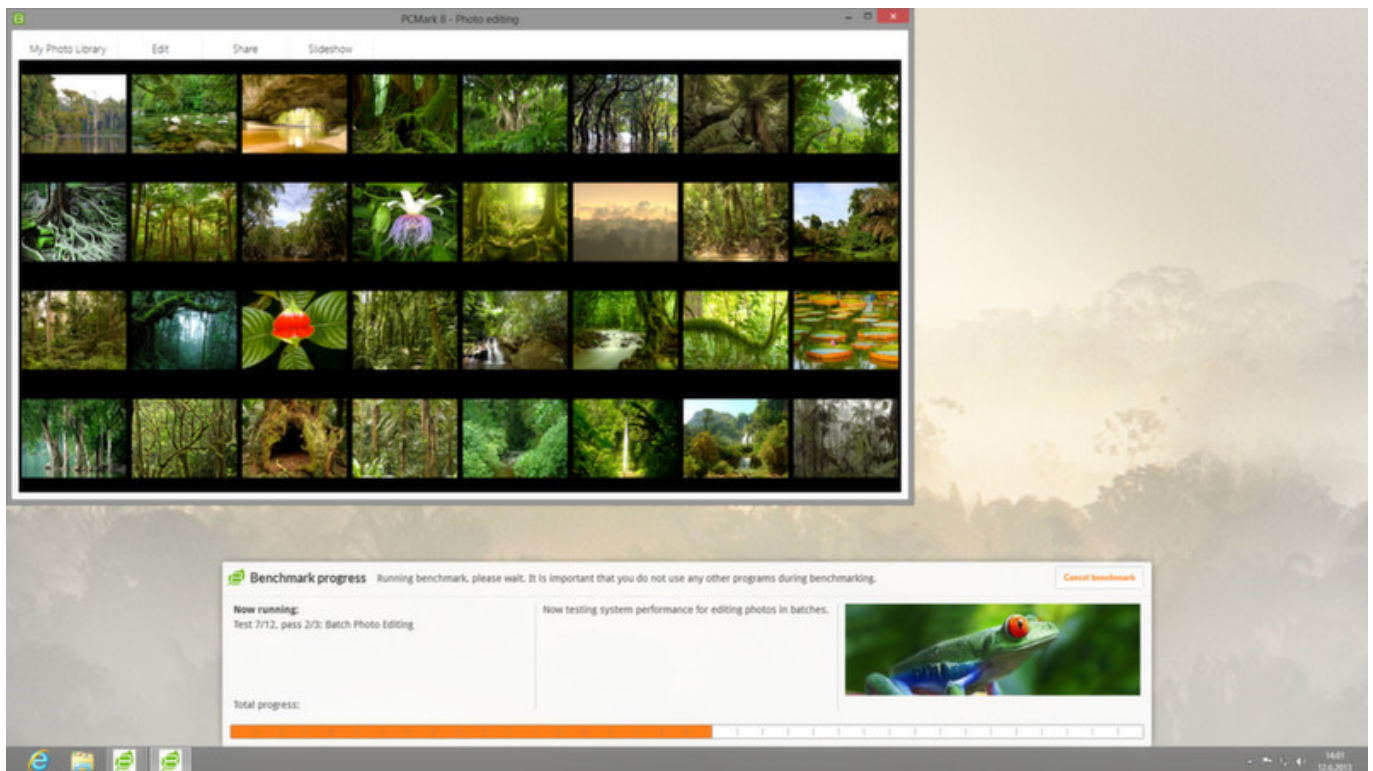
PCMark 8 - Photo editing

My Photo Library
Edit
Share
Slideshow

Benchmark progress Running benchmark, please wait. It is important that you do not use any other programs during benchmarking.

Cancel benchmark

Now running:
Test 7/12, pass 2/3: Batch Photo Editing

Now testing system performance for editing photos in batches.

Total progress:

14:01
12.6.2013